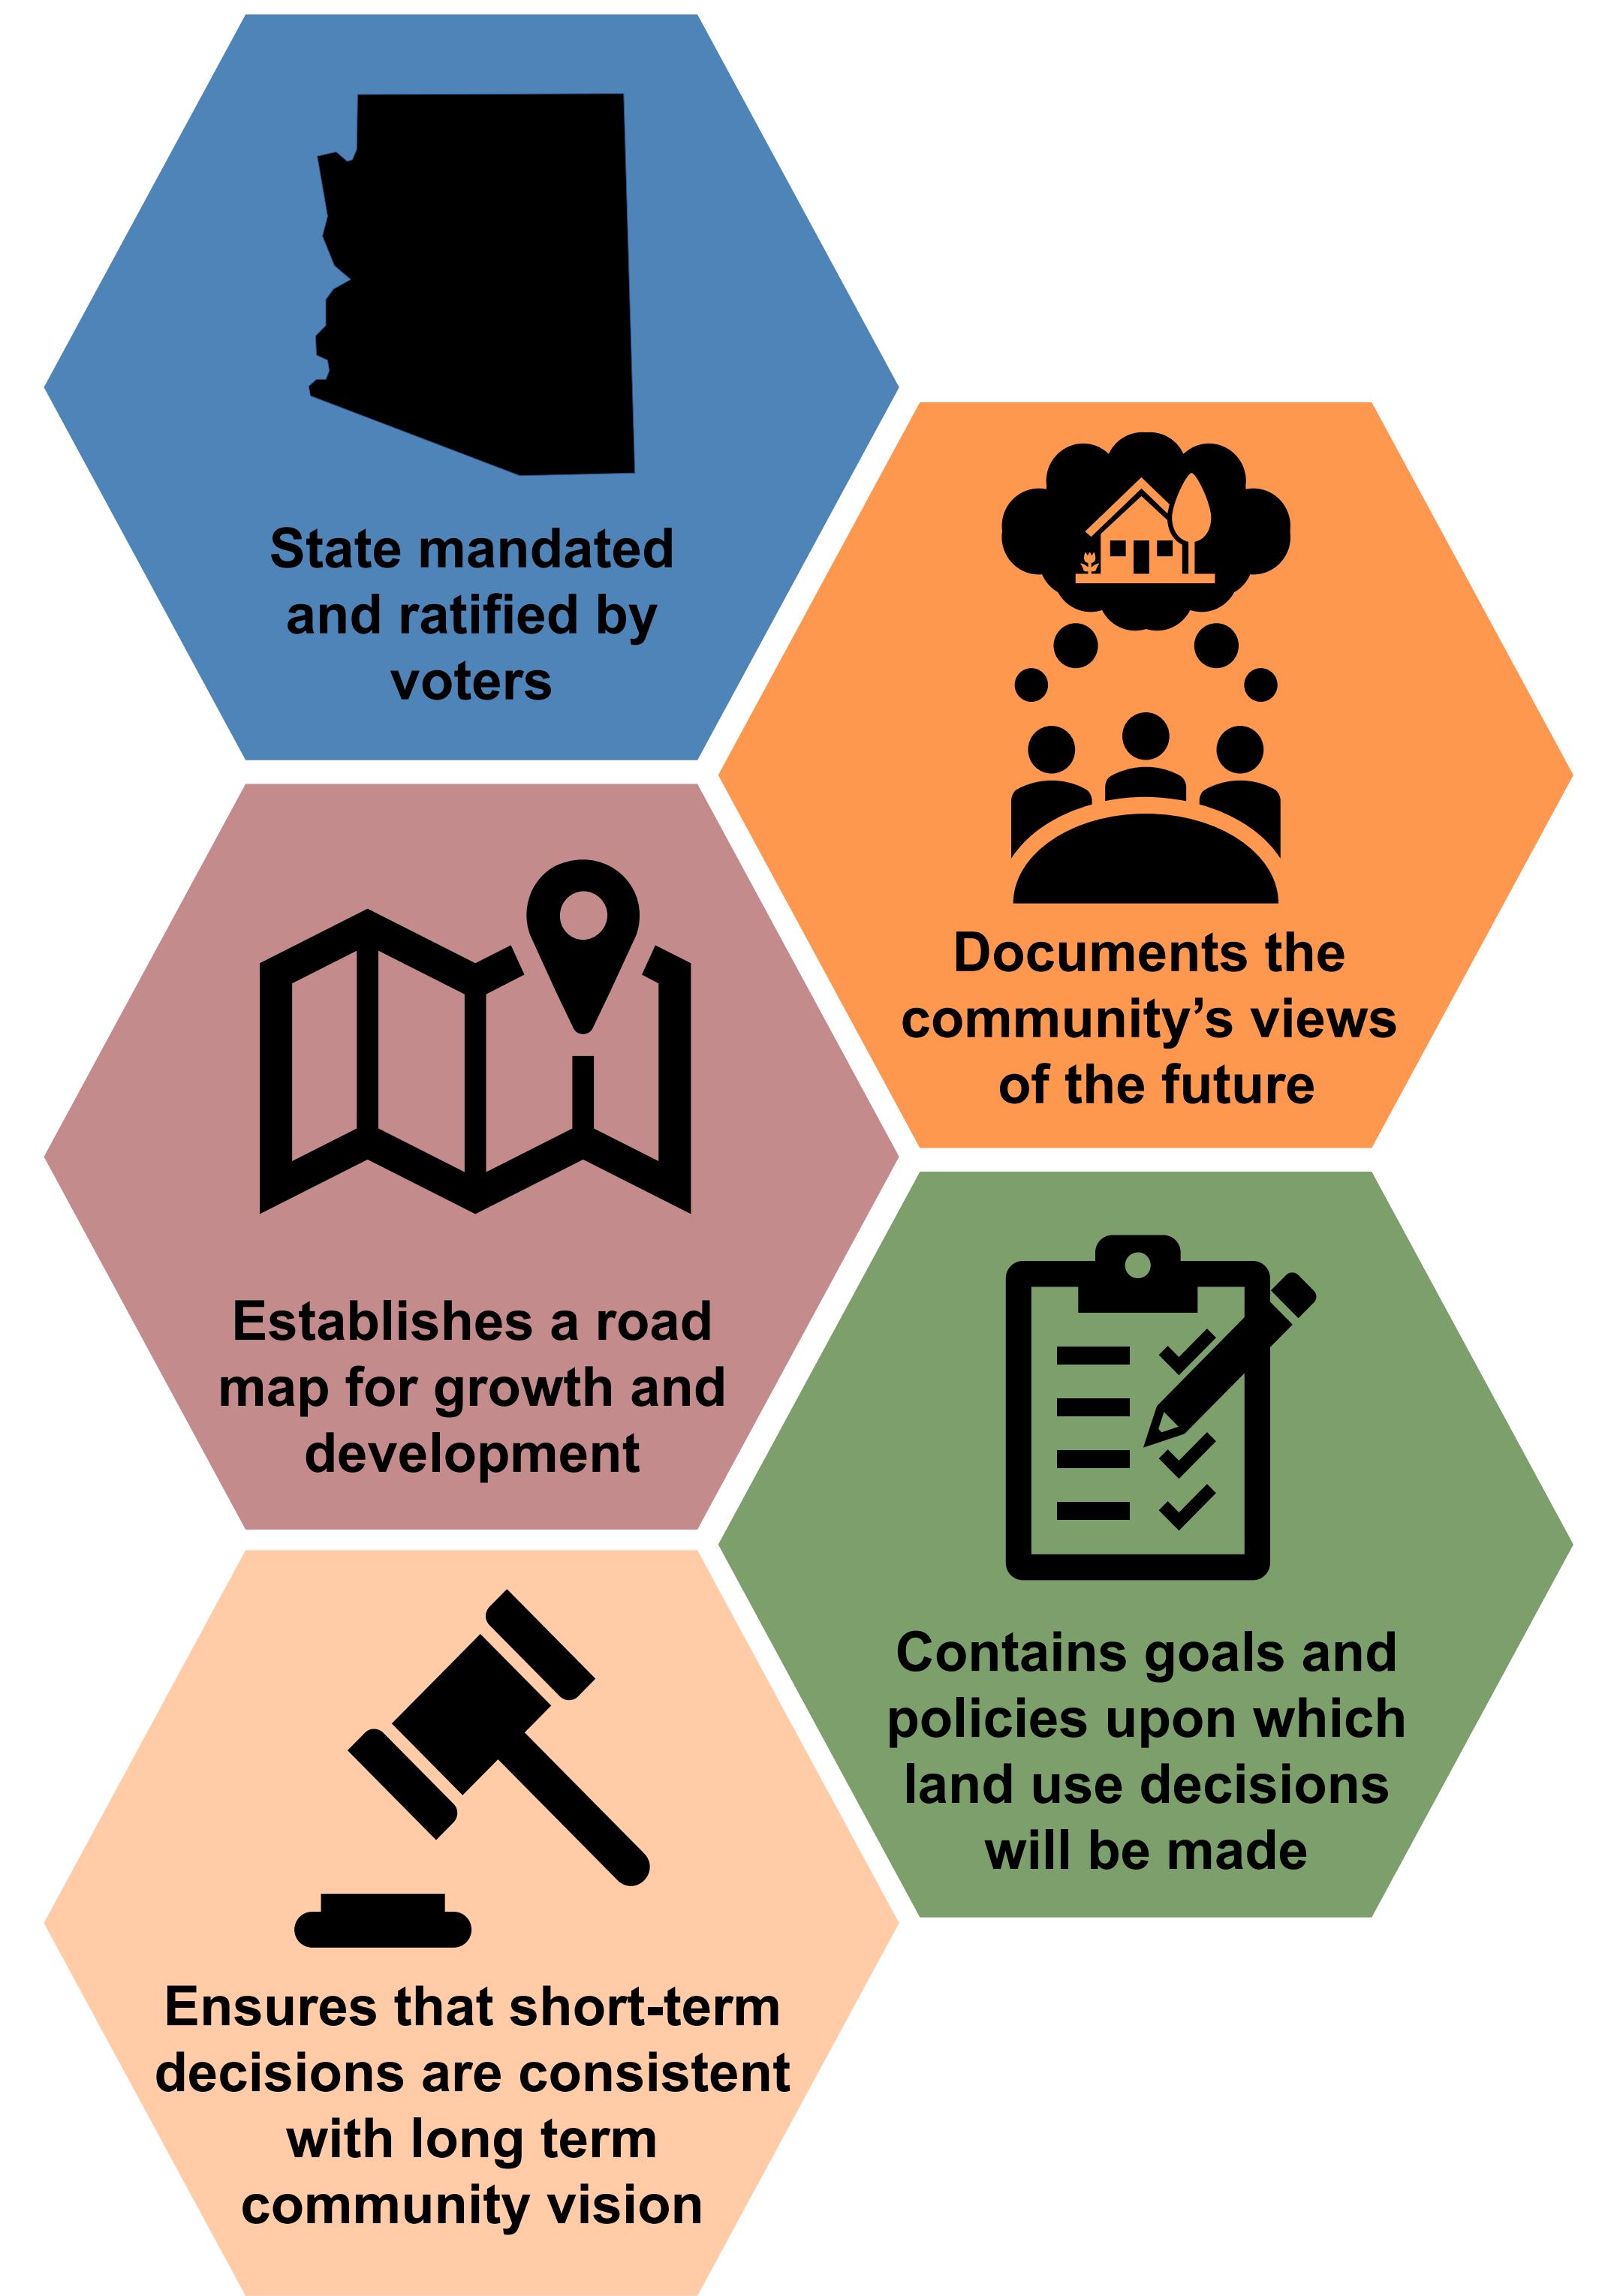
State mandated and ratified by voters

Documents the community’s views of the future

Establishes a road map for growth and development

Contains goals and policies upon which land use decisions will be made

Ensures that short-term decisions are consistent with long term community vision